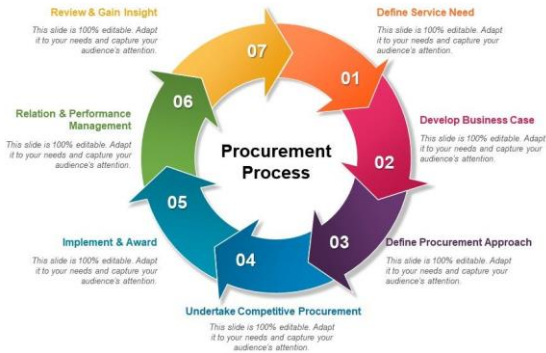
Review & Gain Insight
This slide is 100% editable. Adapt it to your needs and capture your audience's attention.

Define Service Need
This slide is 100% editable. Adapt it to your needs and capture your audience's attention.

Relation & Performance Management
This slide is 100% editable. Adapt it to your needs and capture your audience's attention.

Develop Business Case
This slide is 100% editable. Adapt it to your needs and capture your audience's attention.

07

01

06

Procurement Process

02

05

03

04

Implement & Award
This slide is 100% editable. Adapt it to your needs and capture your audience's attention.

Define Procurement Approach
This slide is 100% editable. Adapt it to your needs and capture your audience's attention.

Undertake Competitive Procurement
This slide is 100% editable. Adapt it to your needs and capture your audience's attention.